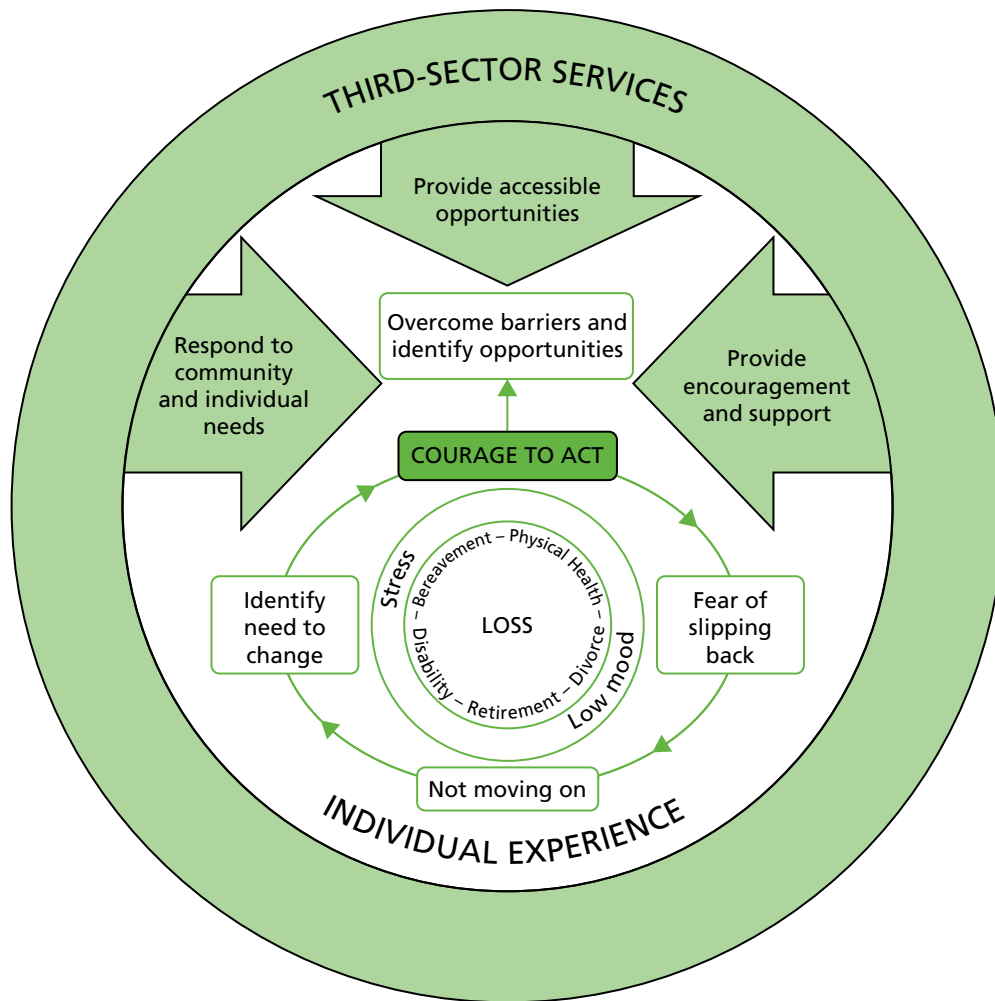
THIRD-SECTOR SERVICES

Provide accessible opportunities

Respond to community and individual needs

Overcome barriers and identify opportunities

Provide encouragement and support

COURAGE TO ACT

Identify need to change

Fear of slipping back

Stress

Bereavement – Physical Health – Divorce – Retirement – Disability –

LOSS

Low mood

Not moving on

INDIVIDUAL EXPERIENCE